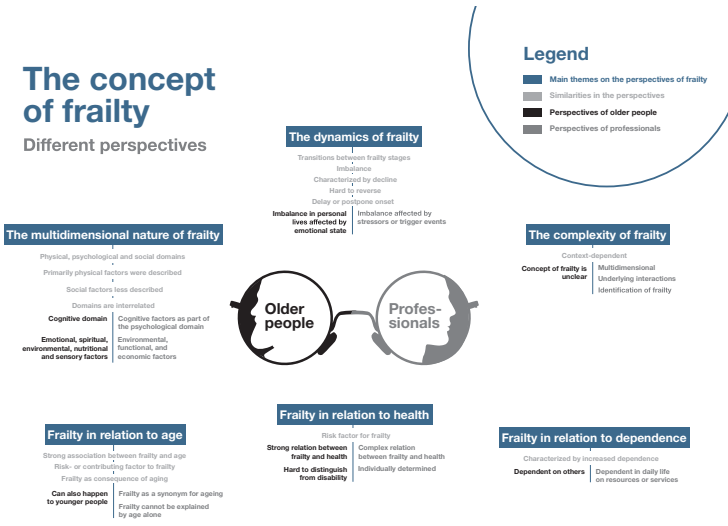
The concept of frailty

Different perspectives

Legend

Main themes on the perspectives of frailty

Similarities in the perspectives

Perspectives of older people

Perspectives of professionals

The dynamics of frailty

Transitions between frailty stages

Imbalance

Characterized by decline

Hard to reverse

Delay or postpone onset

Imbalance in personal lives affected by emotional state

Imbalance affected by stressors or trigger events

The multidimensional nature of frailty

Physical, psychological and social domains

Primarily physical factors were described

Social factors less described

Domains are interrelated

Cognitive domain

Cognitive factors as part of the psychological domain

Emotional, spiritual, environmental, nutritional and sensory factors

Environmental, functional, and economic factors

Older people

Professionals

The complexity of frailty

Context-dependent

Concept of frailty is unclear

Multidimensional

Underlying interactions

Identification of frailty

Frailty in relation to age

Strong association between frailty and age

Risk- or contributing factor to frailty

Frailty as consequence of aging

Can also happen to younger people

Frailty as a synonym for ageing

Frailty cannot be explained by age alone

Frailty in relation to health

Risk factor for frailty

Strong relation between frailty and health

Complex relation between frailty and health

Hard to distinguish from disability

Individually determined

Frailty in relation to dependence

Characterized by increased dependence

Dependent on others

Dependent in daily life on resources or services